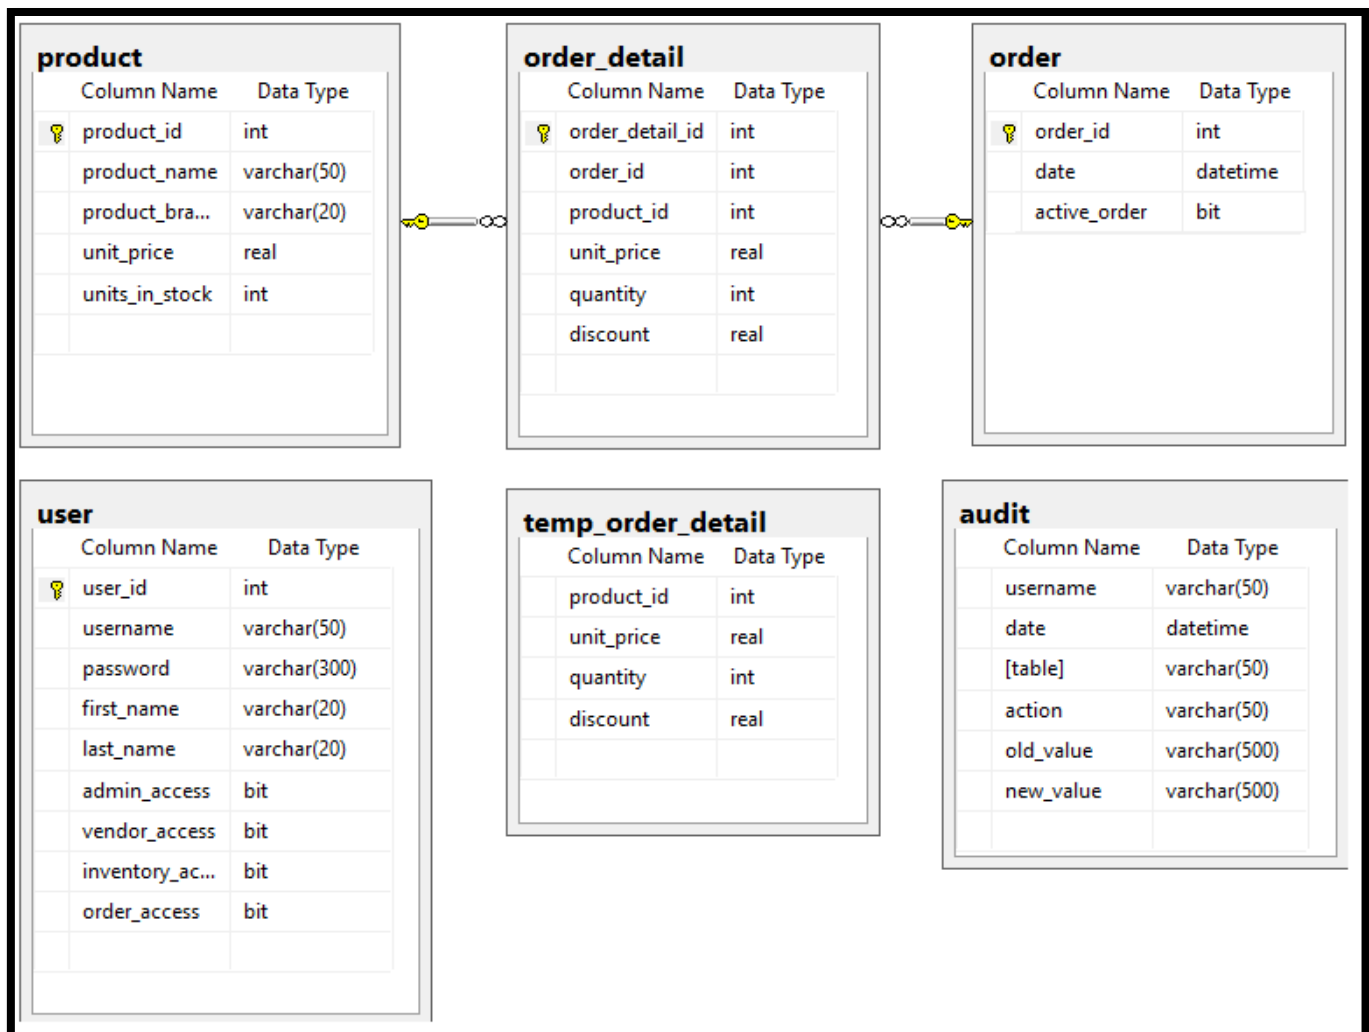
product

| Column Name | Data Type |
|---|---|
| product_id | int |
| product_name | varchar(50) |
| product_bra... | varchar(20) |
| unit_price | real |
| units_in_stock | int |

order_detail

| Column Name | Data Type |
|---|---|
| order_detail_id | int |
| order_id | int |
| product_id | int |
| unit_price | real |
| quantity | int |
| discount | real |

order

| Column Name | Data Type |
|---|---|
| order_id | int |
| date | datetime |
| active_order | bit |

user

| Column Name | Data Type |
|---|---|
| user_id | int |
| username | varchar(50) |
| password | varchar(300) |
| first_name | varchar(20) |
| last_name | varchar(20) |
| admin_access | bit |
| vendor_access | bit |
| inventory_ac... | bit |
| order_access | bit |

temp_order_detail

| Column Name | Data Type |
|---|---|
| product_id | int |
| unit_price | real |
| quantity | int |
| discount | real |

audit

| Column Name | Data Type |
|---|---|
| username | varchar(50) |
| date | datetime |
| [table] | varchar(50) |
| action | varchar(50) |
| old_value | varchar(500) |
| new_value | varchar(500) |